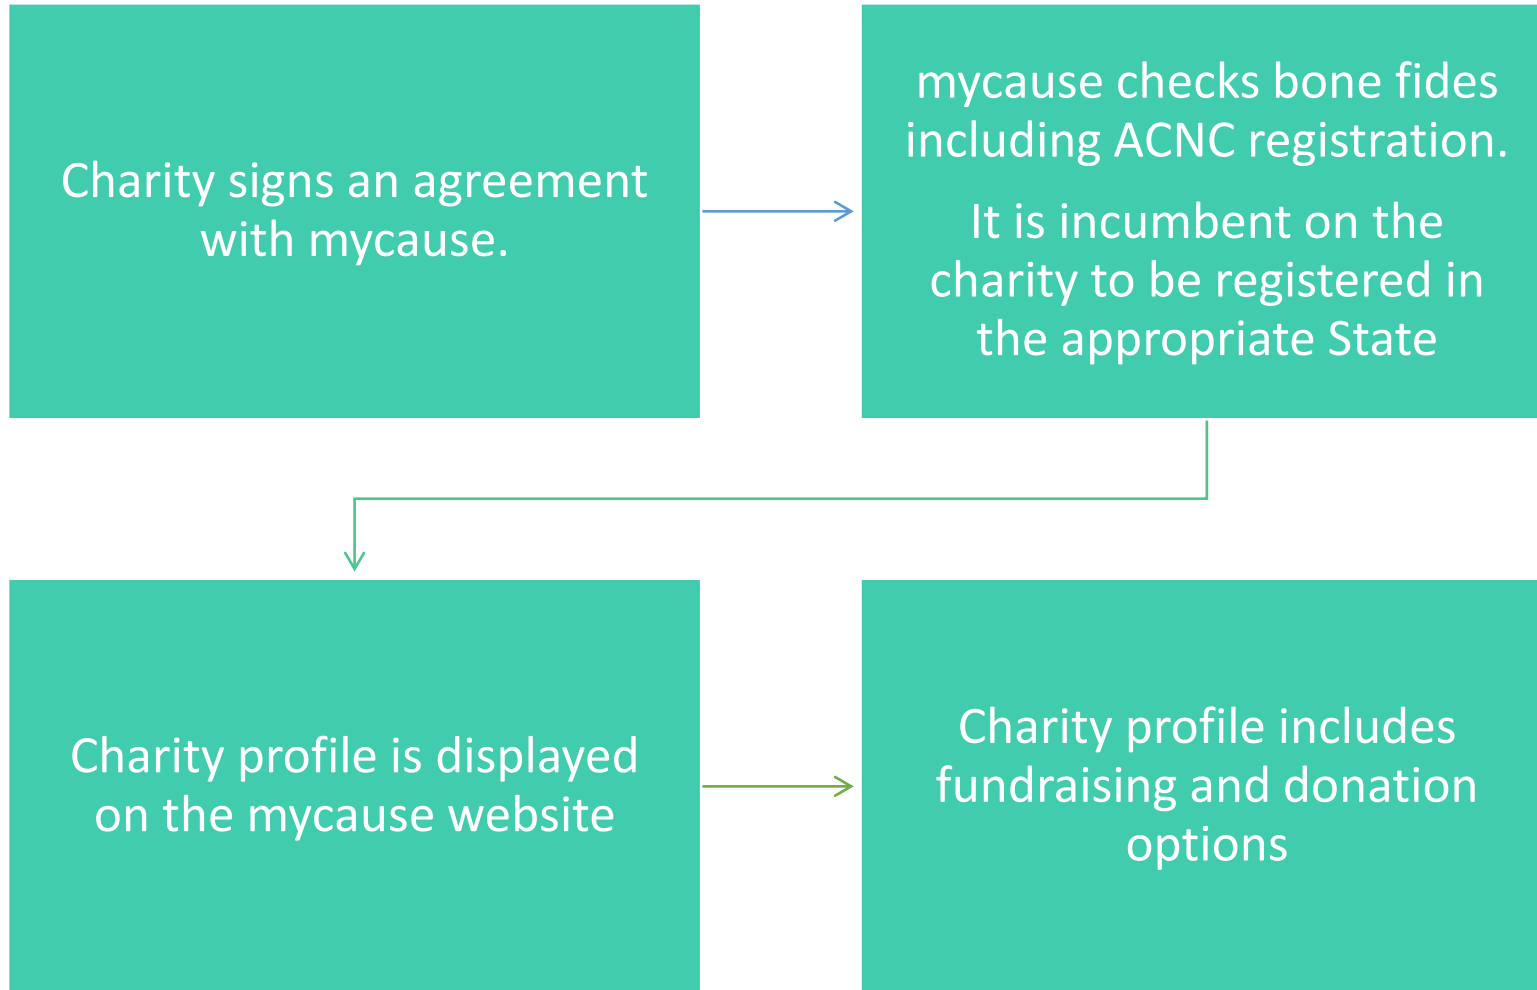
Charity signs an agreement with mycause.

mycause checks bone fides including ACNC registration.

It is incumbent on the charity to be registered in the appropriate State

Charity profile is displayed on the mycause website

Charity profile includes fundraising and donation options